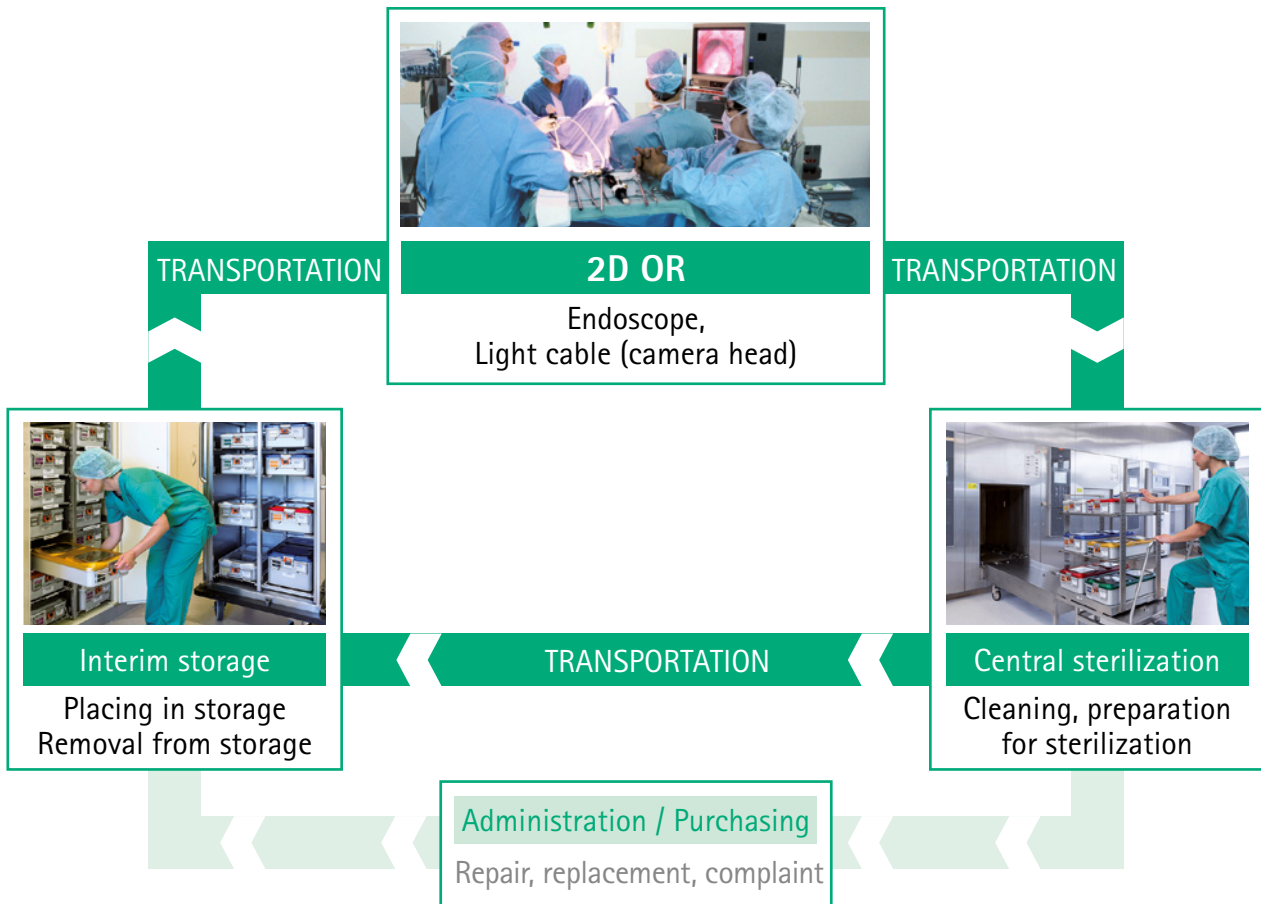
TRANSPORTATION

2D OR

Endoscope,
Light cable (camera head)

TRANSPORTATION

Interim storage

Placing in storage
Removal from storage

TRANSPORTATION

Central sterilization

Cleaning, preparation for sterilization

Administration / Purchasing

Repair, replacement, complaint